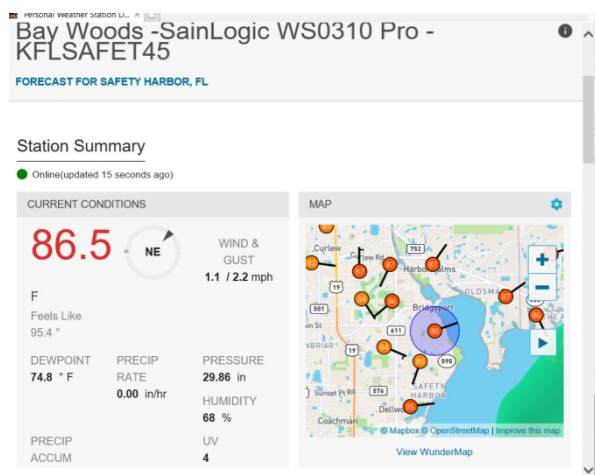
Personal Weather Station D...

Bay Woods -SainLogic WS0310 Pro - KFLSAFET45

FORECAST FOR SAFETY HARBOR, FL

Station Summary

Online(updated 15 seconds ago)

CURRENT CONDITIONS

86.5

NE

WIND & GUST

1.1 / 2.2 mph

F

Feels Like
95.4 °

DEWPOINT
74.8 ° F

PRECIP RATE
0.00 in/hr

PRESSURE
29.86 in

HUMIDITY
68 %

PRECIP ACCUM

UV
4

MAP

Curlew

Harbor Palms

Bridgeport

Oldsmar

Safety Harbor

Dellwood

Coachman

Sunset Pt Rd

© Mapbox © OpenStreetMap | Improve this map

View WunderMap